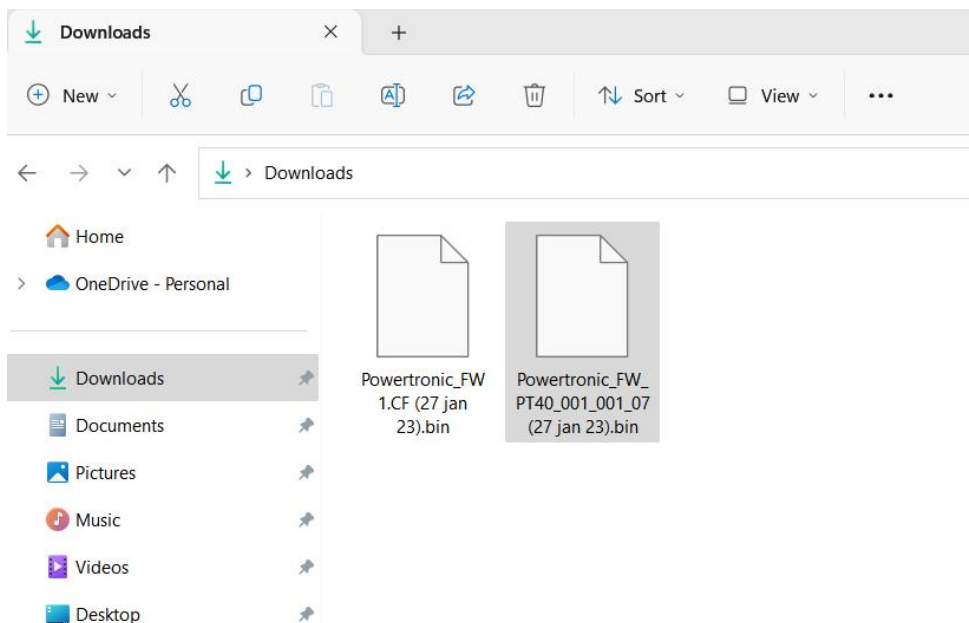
Downloads ×  +

New  Sort  View  ...

Downloads

Home
OneDrive - Personal

Downloads
Documents
Pictures
Music
Videos
Desktop

Powertronic_FW1.CF (27 jan 23).bin

Powertronic_FW_PT40_001_001_07 (27 jan 23).bin